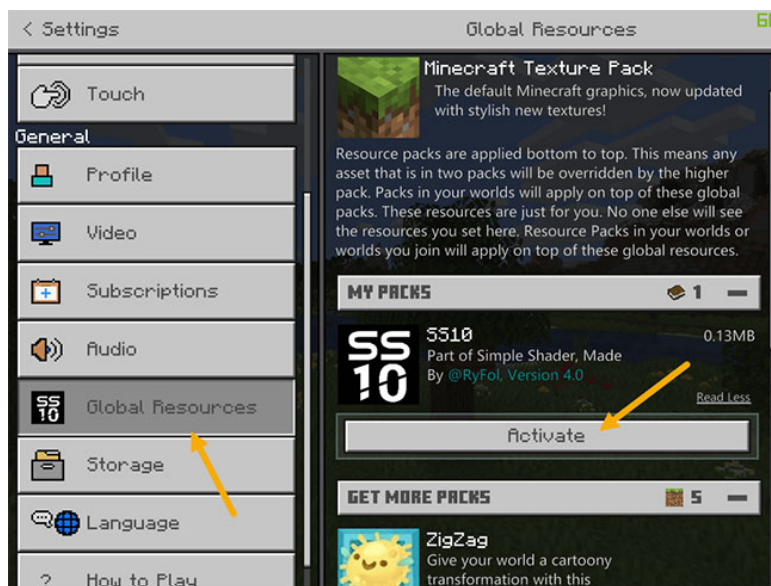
< Settings

Global Resources

Touch

General

Profile

Video

Subscriptions

Audio

Global Resources

Storage

Language

How to Play

Minecraft Texture Pack
The default Minecraft graphics, now updated with stylish new textures!

Resource packs are applied bottom to top. This means any asset that is in two packs will be overridden by the higher pack. Packs in your worlds will apply on top of these global packs. These resources are just for you. No one else will see the resources you set here. Resource Packs in your worlds or worlds you join will apply on top of these global resources.

MY PACKS 1

SS
10

SS10 0.13MB
Part of Simple Shader, Made By @RyFol, Version 4.0

Read Less

Activate

GET MORE PACKS 5

ZigZag
Give your world a cartoony transformation with this